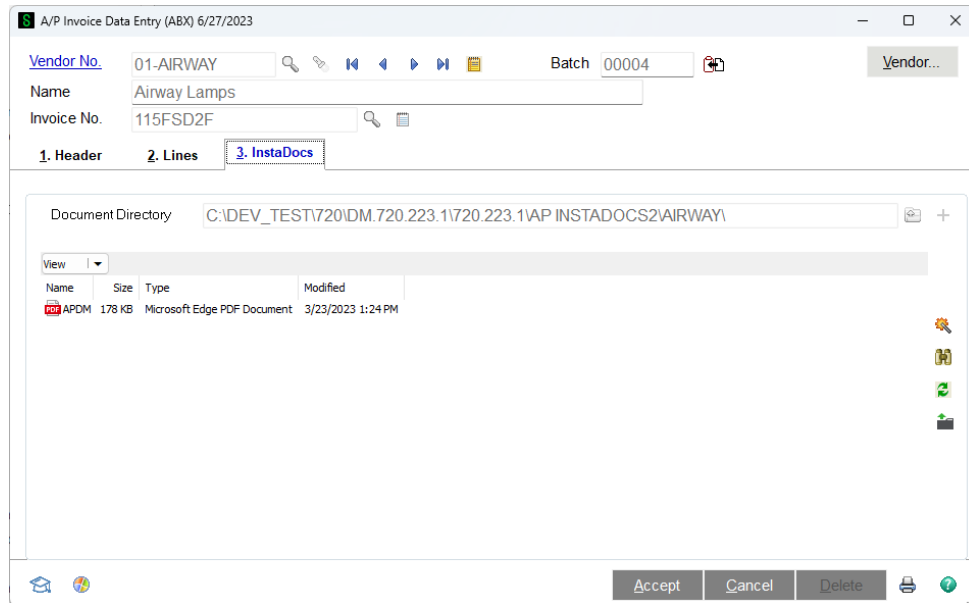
A/P Invoice Data Entry (ABX) 6/27/2023

Vendor No. 01-AIRWAY

Batch 00004

Vendor...

Name Airway Lamps

Invoice No. 115FSD2F

1. Header 2. Lines 3. InstaDocs

Document Directory C:\DEV_TEST\720\DM.720.223.1\720.223.1\AP INSTADOCS2\AIRWAY\

View

| Name | Size | Type | Modified |
|---|---|---|---|
| APDM | 178 KB | Microsoft Edge PDF Document | 3/23/2023 1:24 PM |

Accept Cancel Delete